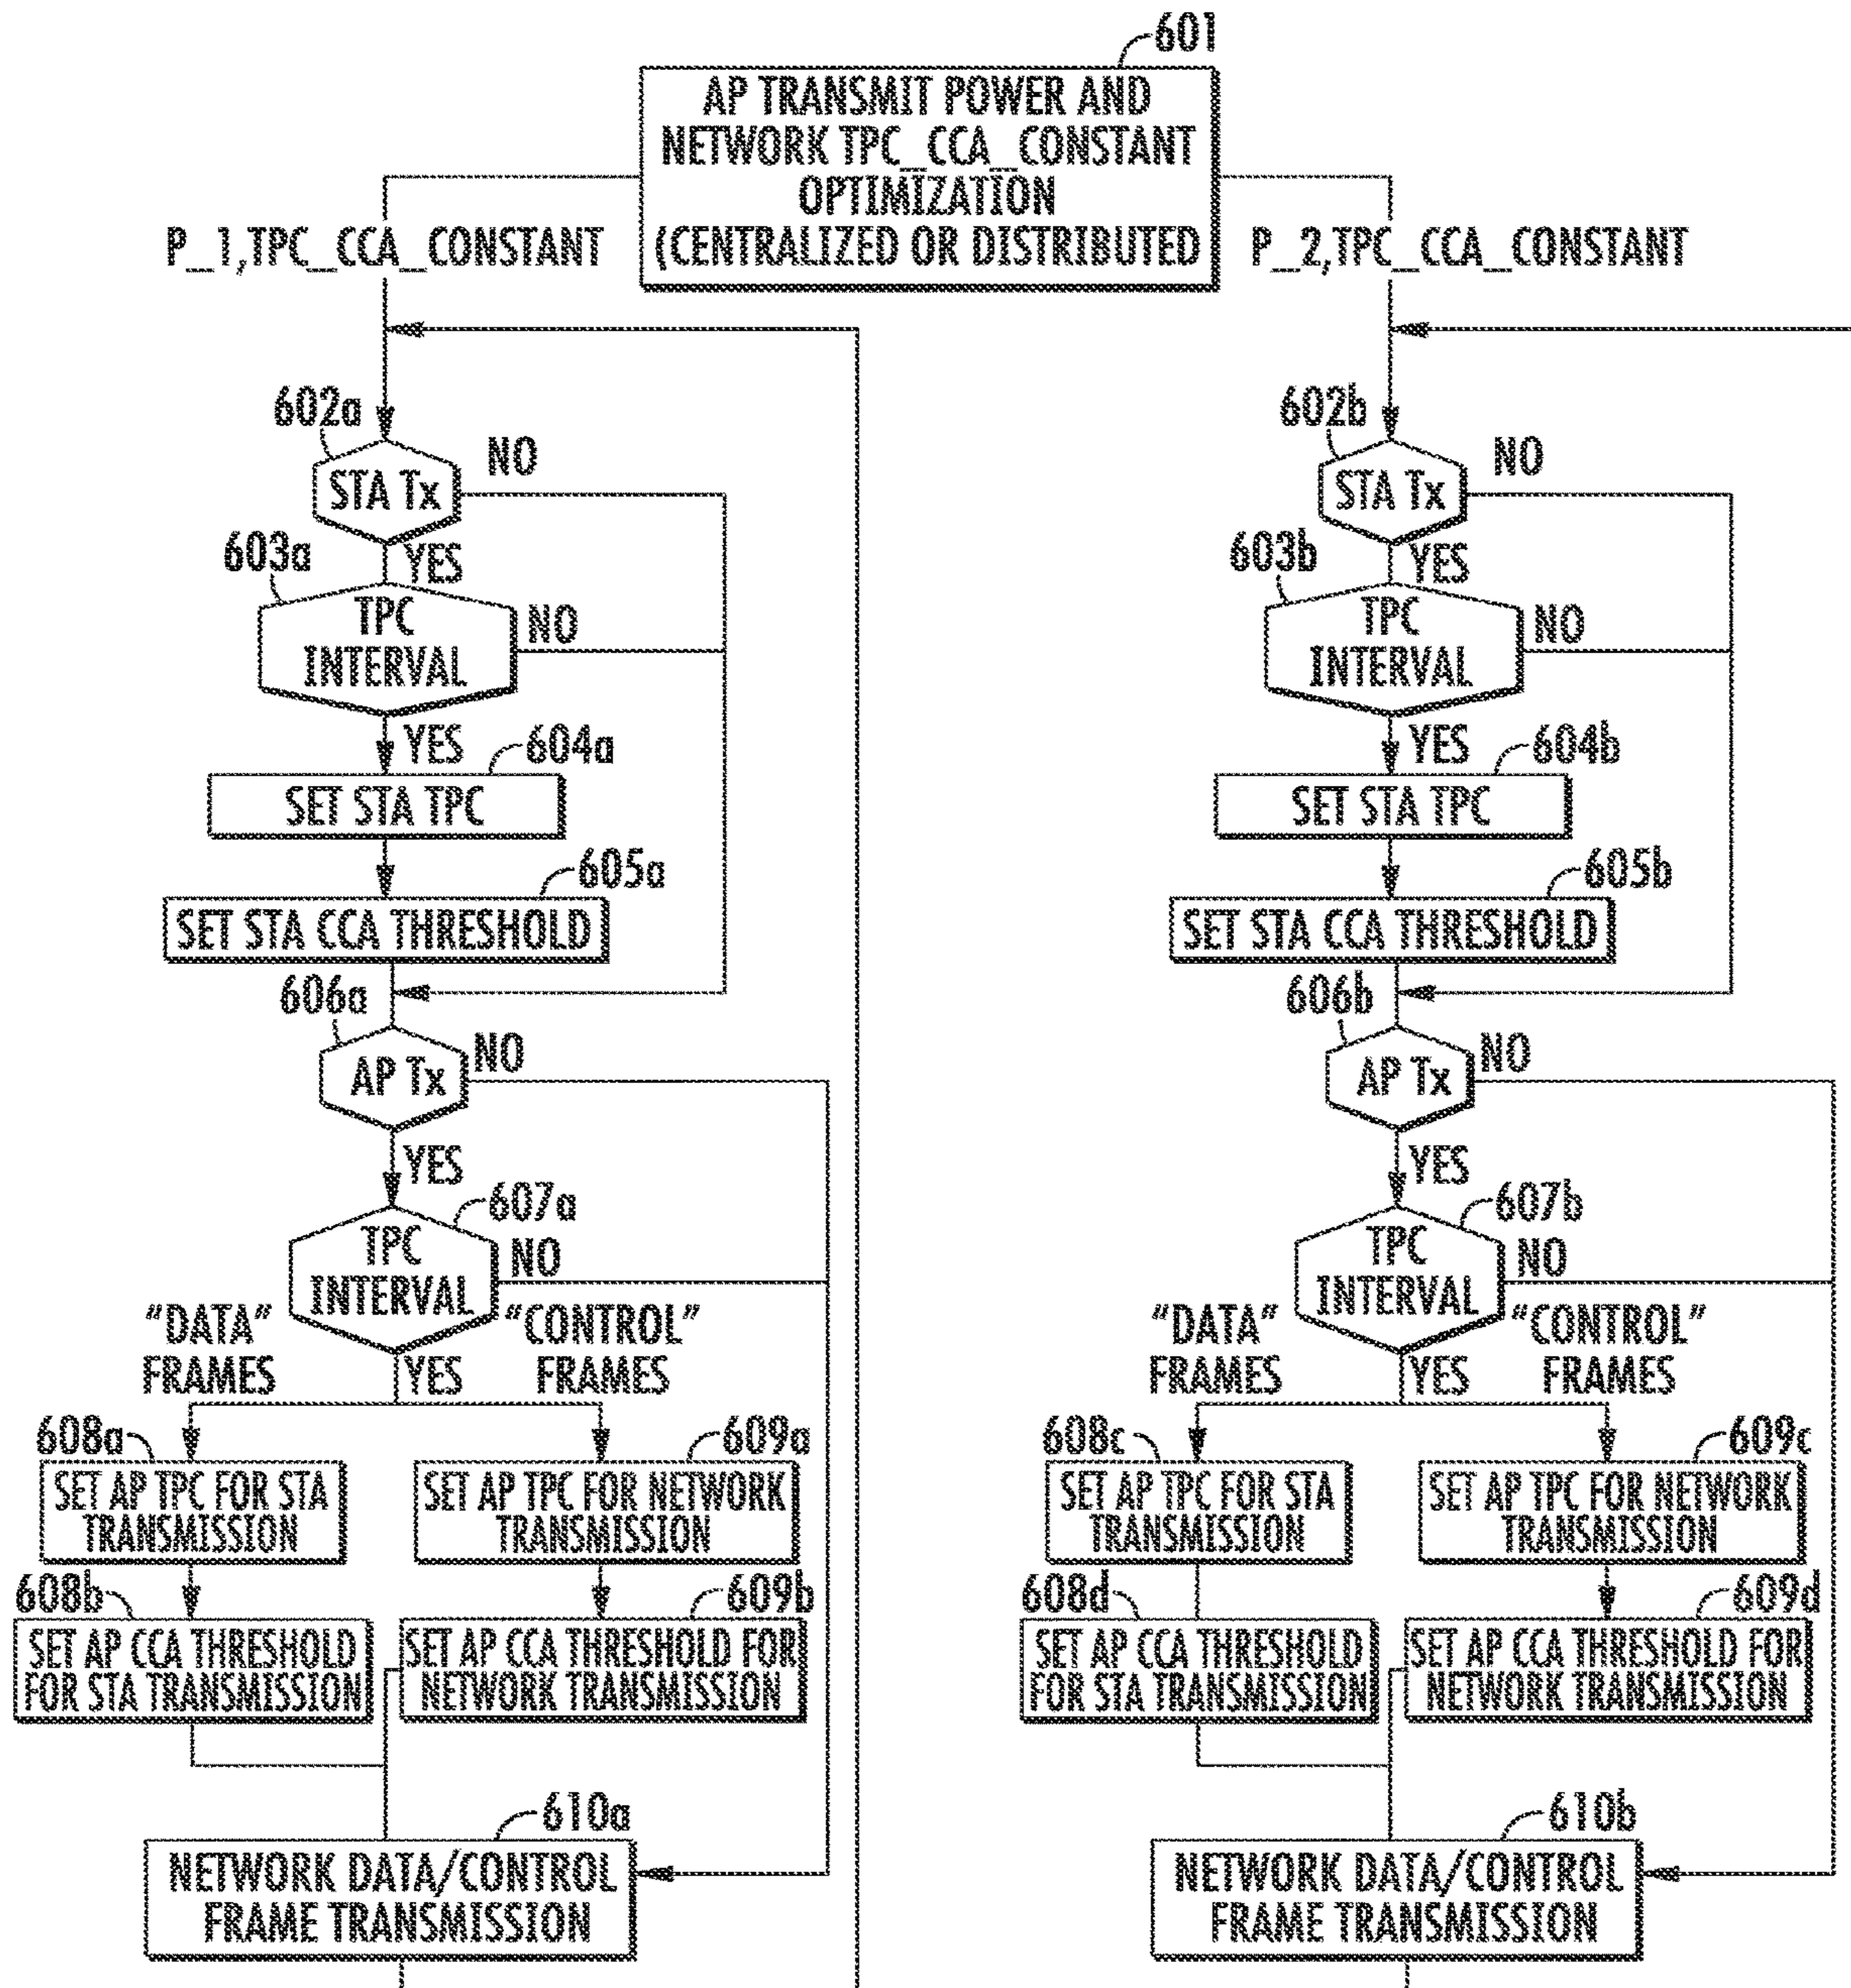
601

AP TRANSMIT POWER AND NETWORK TPC_CCA_CONSTANT OPTIMIZATION (CENTRALIZED OR DISTRIBUTED

P_1,TPC_CCA_CONSTANT

P_2,TPC_CCA_CONSTANT

602a
STA Tx
NO
YES
603a
TPC INTERVAL
NO
YES
604a
SET STA TPC
605a
SET STA CCA THRESHOLD
606a
AP Tx
NO
YES
607a
TPC INTERVAL
NO
"DATA" FRAMES
"CONTROL" FRAMES
YES
608a
SET AP TPC FOR STA TRANSMISSION
609a
SET AP TPC FOR NETWORK TRANSMISSION
608b
SET AP CCA THRESHOLD FOR STA TRANSMISSION
609b
SET AP CCA THRESHOLD FOR NETWORK TRANSMISSION
610a
NETWORK DATA/CONTROL FRAME TRANSMISSION

602b
STA Tx
NO
YES
603b
TPC INTERVAL
NO
YES
604b
SET STA TPC
605b
SET STA CCA THRESHOLD
606b
AP Tx
NO
YES
607b
TPC INTERVAL
NO
"DATA" FRAMES
"CONTROL" FRAMES
YES
608c
SET AP TPC FOR STA TRANSMISSION
609c
SET AP TPC FOR NETWORK TRANSMISSION
608d
SET AP CCA THRESHOLD FOR STA TRANSMISSION
609d
SET AP CCA THRESHOLD FOR NETWORK TRANSMISSION
610b
NETWORK DATA/CONTROL FRAME TRANSMISSION